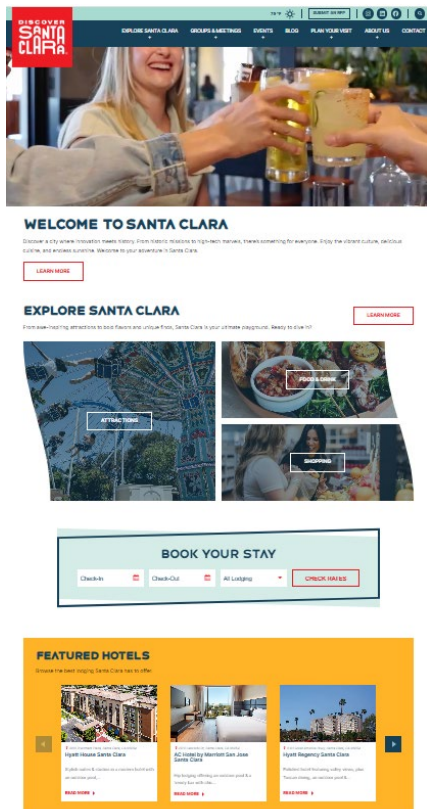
DISCOVER SANTA CLARA

78°F SUBMIT AN RFP

EXPLORE SANTA CLARA GROUPS & MEETINGS EVENTS BLOG PLAN YOUR VISIT ABOUT US CONTACT

WELCOME TO SANTA CLARA

Discover a city where innovation meets history. From historic missions to high-tech marvels, there's something for everyone. Enjoy the vibrant culture, delicious cuisine, and endless sunshine. Welcome to your adventure in Santa Clara.

LEARN MORE

EXPLORE SANTA CLARA

From awe-inspiring attractions to bold flavors and unique finds, Santa Clara is your ultimate playground. Ready to dive in?

LEARN MORE

ATTRACTIONS

FOOD & DRINK

SHOPPING

BOOK YOUR STAY

Check-In Check-Out All Lodging CHECK RATES

FEATURED HOTELS

Browse the best lodging Santa Clara has to offer

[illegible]
Hyatt House Santa Clara
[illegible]
READ MORE

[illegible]
AC Hotel by Marriott San Jose Santa Clara
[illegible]
READ MORE

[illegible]
Hyatt Regency Santa Clara
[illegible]
READ MORE